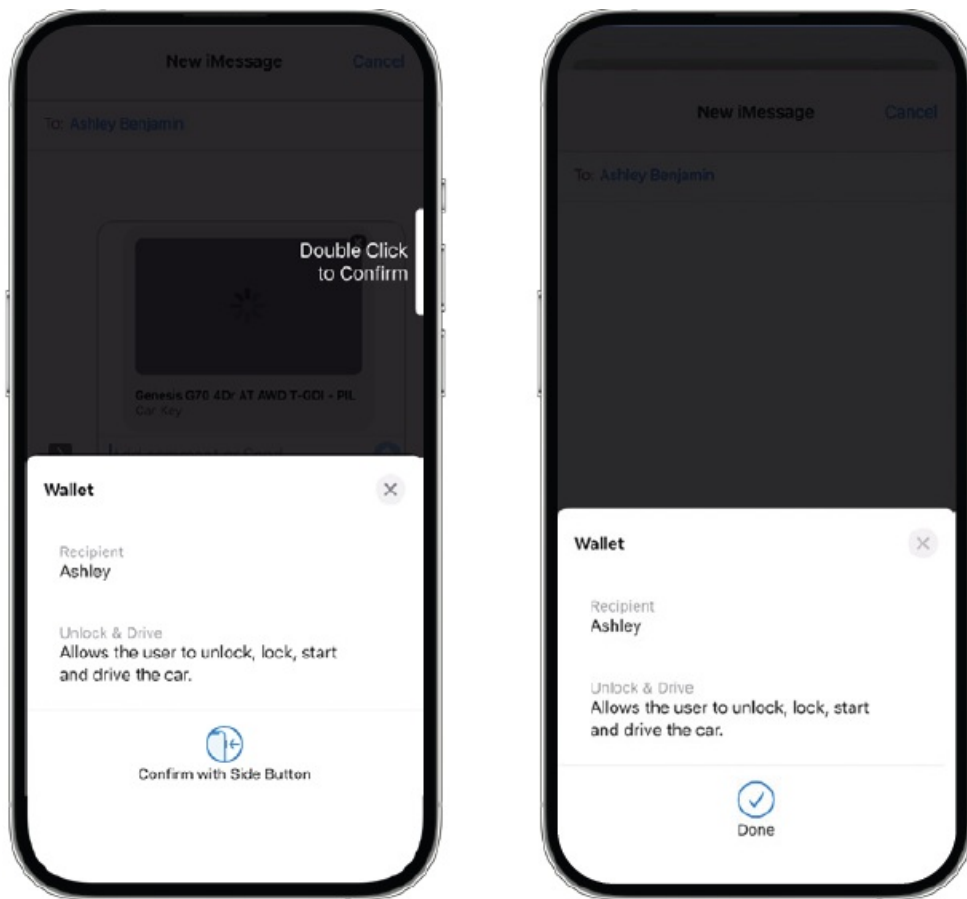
New iMessage Cancel

To: Ashley Benjamin

Double Click to Confirm

Genesis G70 4Dr AT AWD T-GDI - PIL
Car Key

Wallet ×

Recipient
Ashley

Unlock & Drive
Allows the user to unlock, lock, start and drive the car.

Confirm with Side Button

New iMessage Cancel

To: Ashley Benjamin

Wallet ×

Recipient
Ashley

Unlock & Drive
Allows the user to unlock, lock, start and drive the car.

Done